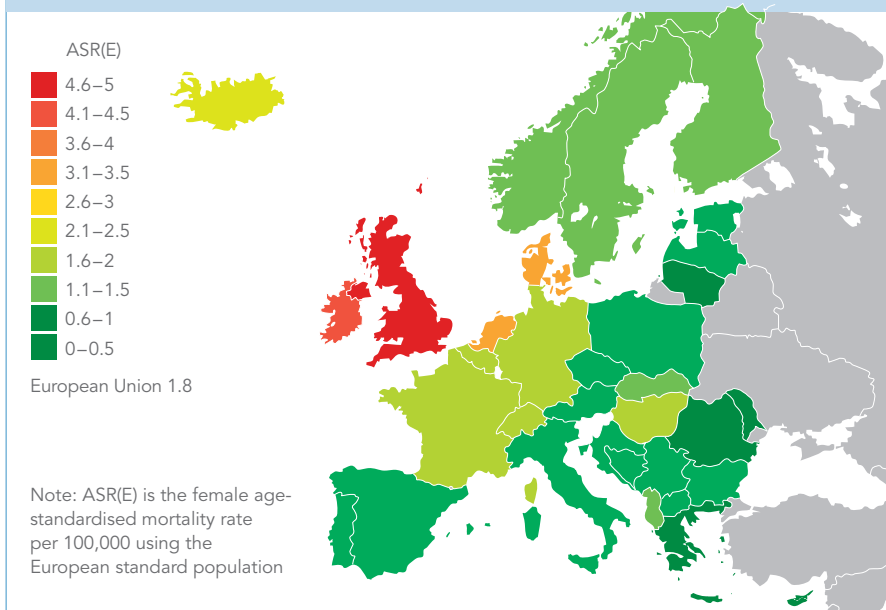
ASR(E)
4.6–5
4.1–4.5
3.6–4
3.1–3.5
2.6–3
2.1–2.5
1.6–2
1.1–1.5
0.6–1
0–0.5

European Union 1.8

Note: ASR(E) is the female age-standardised mortality rate per 100,000 using the European standard population